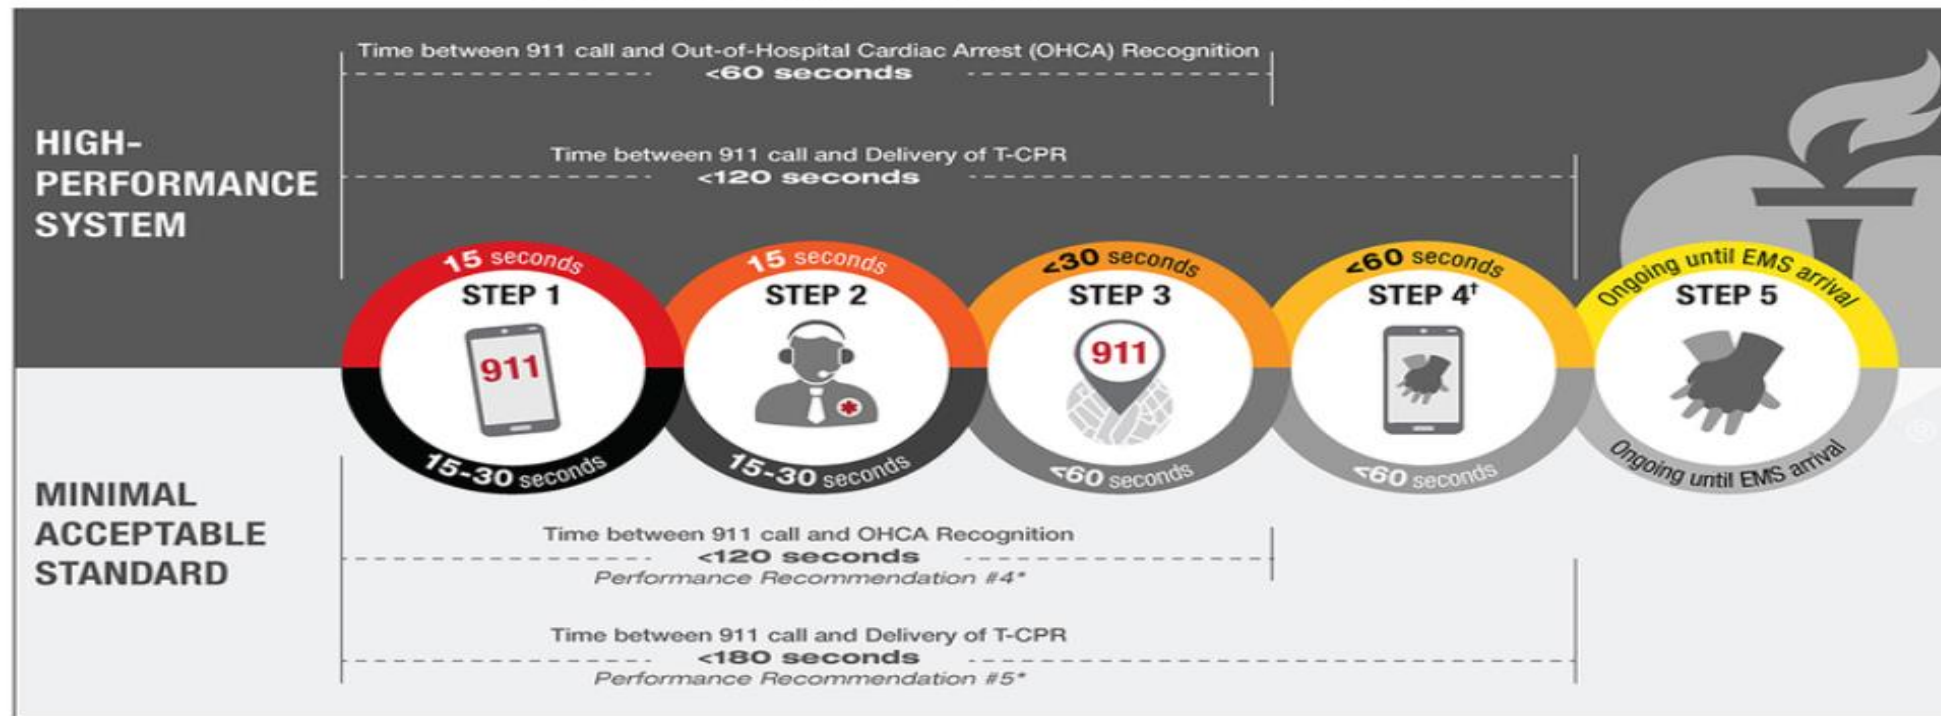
HIGH-PERFORMANCE SYSTEM

Time between 911 call and Out-of-Hospital Cardiac Arrest (OHCA) Recognition
<60 seconds

Time between 911 call and Delivery of T-CPR
<120 seconds

15 seconds
STEP 1
911
15-30 seconds

15 seconds
STEP 2
15-30 seconds

<30 seconds
STEP 3
911
<60 seconds

<60 seconds
STEP 4$^{\dagger}$
<60 seconds

Ongoing until EMS arrival
STEP 5
Ongoing until EMS arrival

MINIMAL ACCEPTABLE STANDARD

Time between 911 call and OHCA Recognition
<120 seconds
Performance Recommendation #4*

Time between 911 call and Delivery of T-CPR
<180 seconds
Performance Recommendation #5*